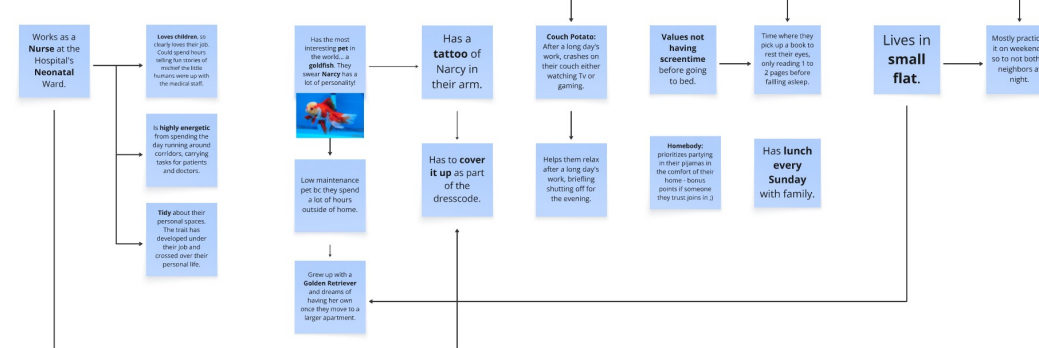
Works as a **Nurse** at the Hospital's **Neonatal** Ward.

**Loves children**, so clearly loves their job. Could spend hours telling fun stories of mischief the little humans were up with the medical staff.

Is **highly energetic** from spending the day running around corridors, carrying tasks for patients and doctors.

**Tidy** about their personal spaces. The trait has developed under their job and crossed over their personal life.

Has the most interesting **pet** in the world... a **goldfish**. They swear **Narcy** has a lot of personality!

Low maintenance pet bc they spend a lot of hours outside of home.

Grew up with a **Golden Retriever** and dreams of having her own once they move to a larger apartment.

Has a **tattoo** of Narcy in their arm.

Has to **cover it up** as part of the dresscode.

**Couch Potato:** After a long day's work, crashes on their couch either watching Tv or gaming.

Helps them relax after a long day's work, briefling shutting off for the evening.

**Values not having screentime** before going to bed.

Time where they pick up a book to rest their eyes, only reading 1 to 2 pages before falling asleep.

**Homebody:** prioritizes partying in their pijamas in the comfort of their home - bonus points if someone they trust joins in ;)

Has **lunch every Sunday** with family.

Lives in **small flat**.

Mostly practic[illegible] it on weekend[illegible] so to not both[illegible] neighbors a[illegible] night.